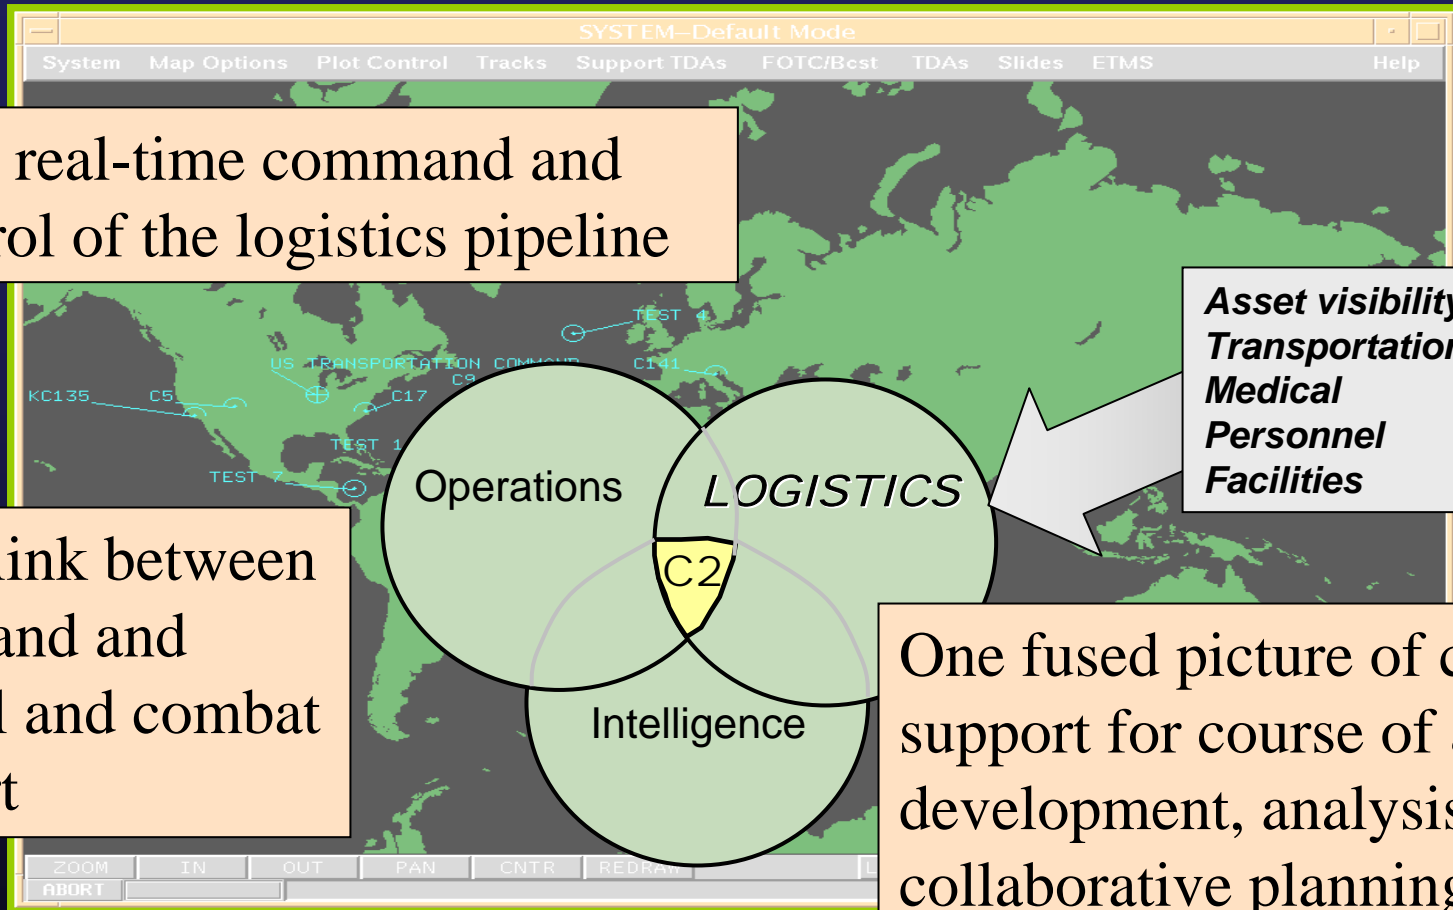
SYSTEM–Default Mode

System Map Options Plot Control Tracks Support TDAs FOTC/Bcst TDAs Slides ETMS Help

real-time command and
rol of the logistics pipeline

TEST 4
US TRANSPORTATION COMMAND
C9
C141
KC135
C5
C17
TEST 1
TEST 7

Asset visibility
Transportation
Medical
Personnel
Facilities

Operations
LOGISTICS
C2
Intelligence

ink between
and and
l and combat
t

One fused picture of c
support for course of a
development, analysis
collaborative planning

ZOOM IN OUT PAN CNTR REDRAW
ABORT